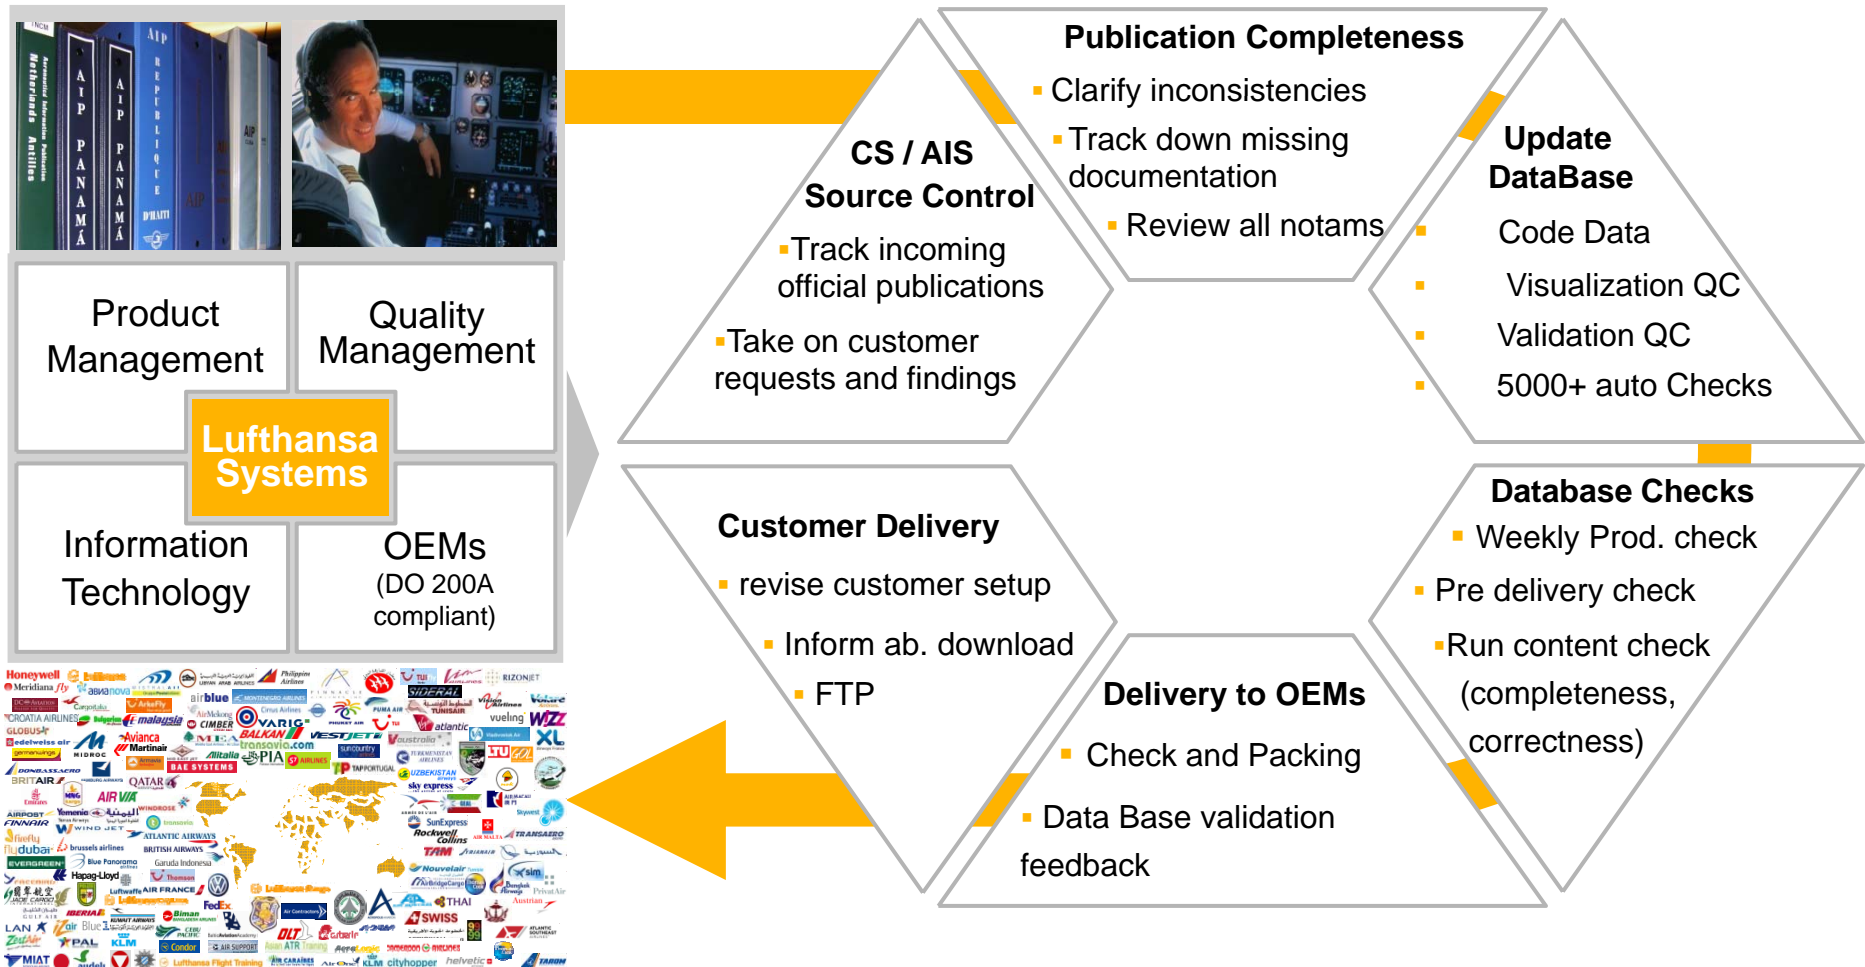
Product Management

Quality Management

Lufthansa Systems

Information Technology

OEMs
(DO 200A compliant)

CS / AIS
Source Control
- Track incoming official publications
- Take on customer requests and findings

Publication Completeness
- Clarify inconsistencies
- Track down missing documentation
- Review all notams

Update DataBase
- Code Data
- Visualization QC
- Validation QC
- 5000+ auto Checks

Database Checks
- Weekly Prod. check
- Pre delivery check
- Run content check (completeness, correctness)

Delivery to OEMs
- Check and Packing
- Data Base validation feedback

Customer Delivery
- revise customer setup
- Inform ab. download
- FTP